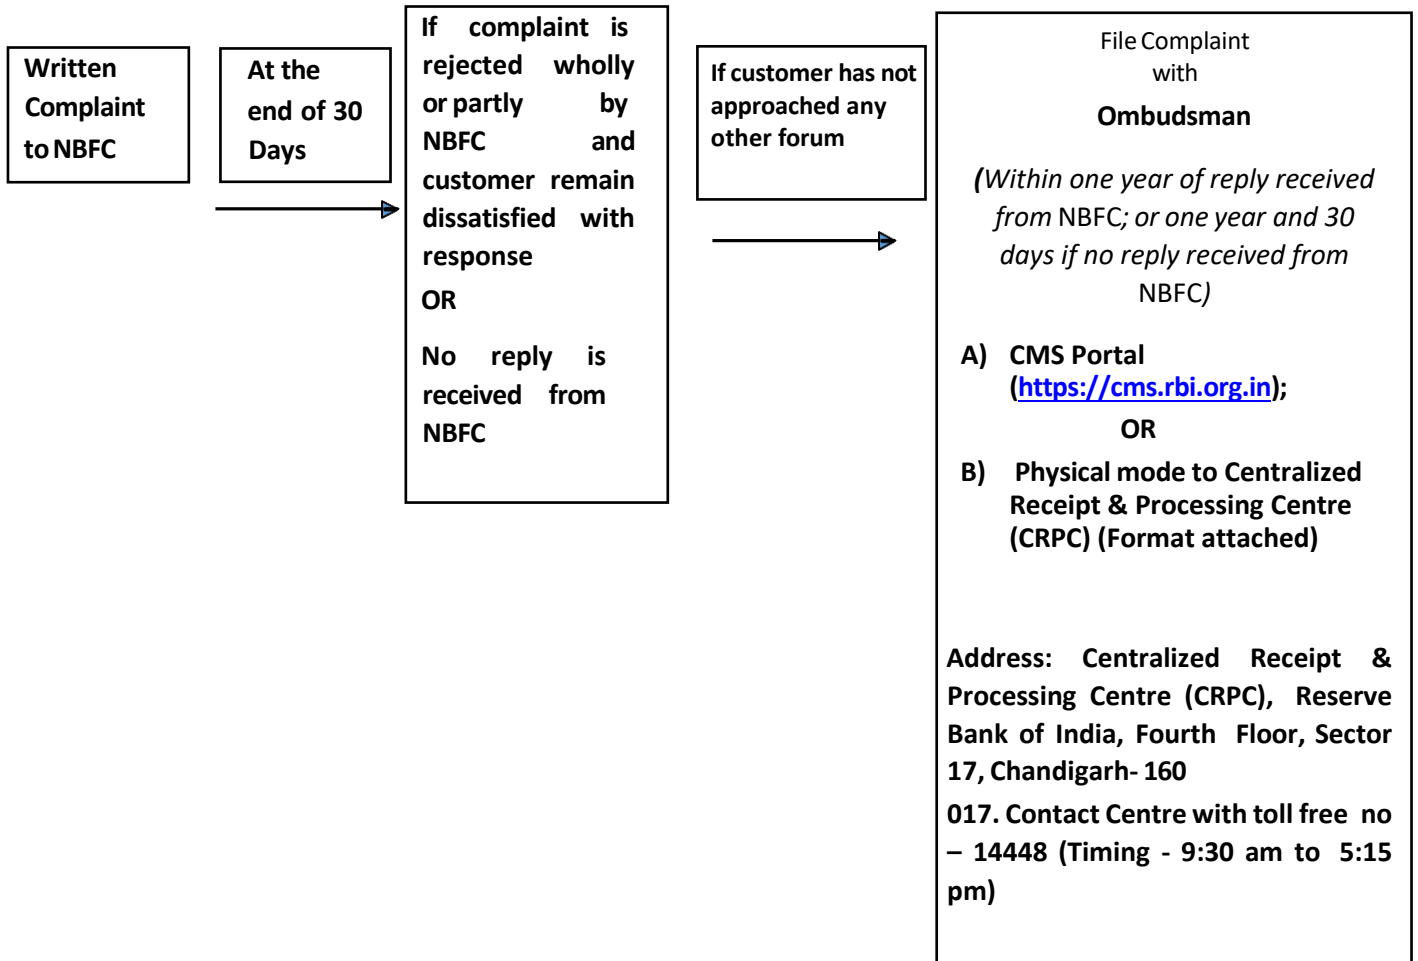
Written Complaint to NBFC

At the end of 30 Days

If complaint is rejected wholly or partly by NBFC and customer remain dissatisfied with response

OR

No reply is received from NBFC

If customer has not approached any other forum

File Complaint with

Ombudsman

(Within one year of reply received from NBFC; or one year and 30 days if no reply received from NBFC)

A) CMS Portal (https://cms.rbi.org.in);

OR

B) Physical mode to Centralized Receipt & Processing Centre (CRPC) (Format attached)

Address: Centralized Receipt & Processing Centre (CRPC), Reserve Bank of India, Fourth Floor, Sector 17, Chandigarh- 160

017. Contact Centre with toll free no – 14448 (Timing - 9:30 am to 5:15 pm)